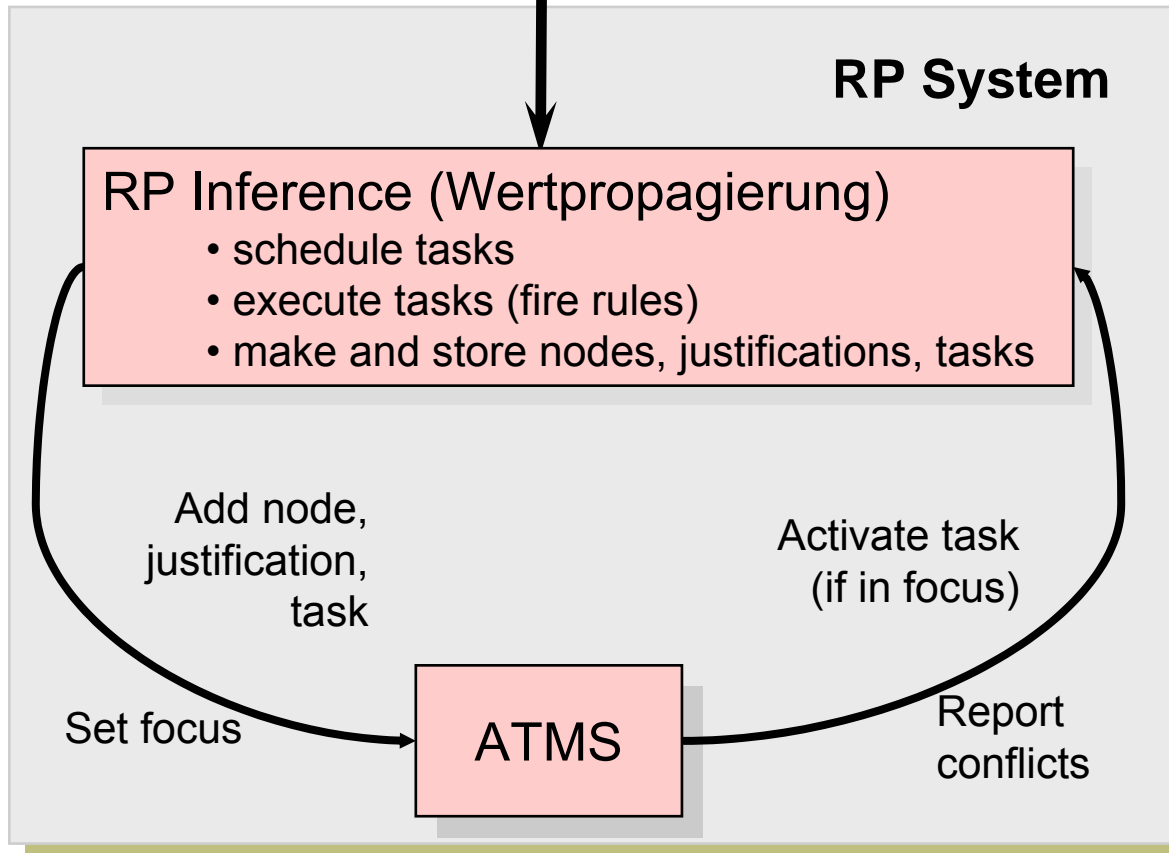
RP System

RP Inference (Wertpropagierung)
• schedule tasks
• execute tasks (fire rules)
• make and store nodes, justifications, tasks

Add node, justification, task

Activate task (if in focus)

Set focus

ATMS

Report conflicts